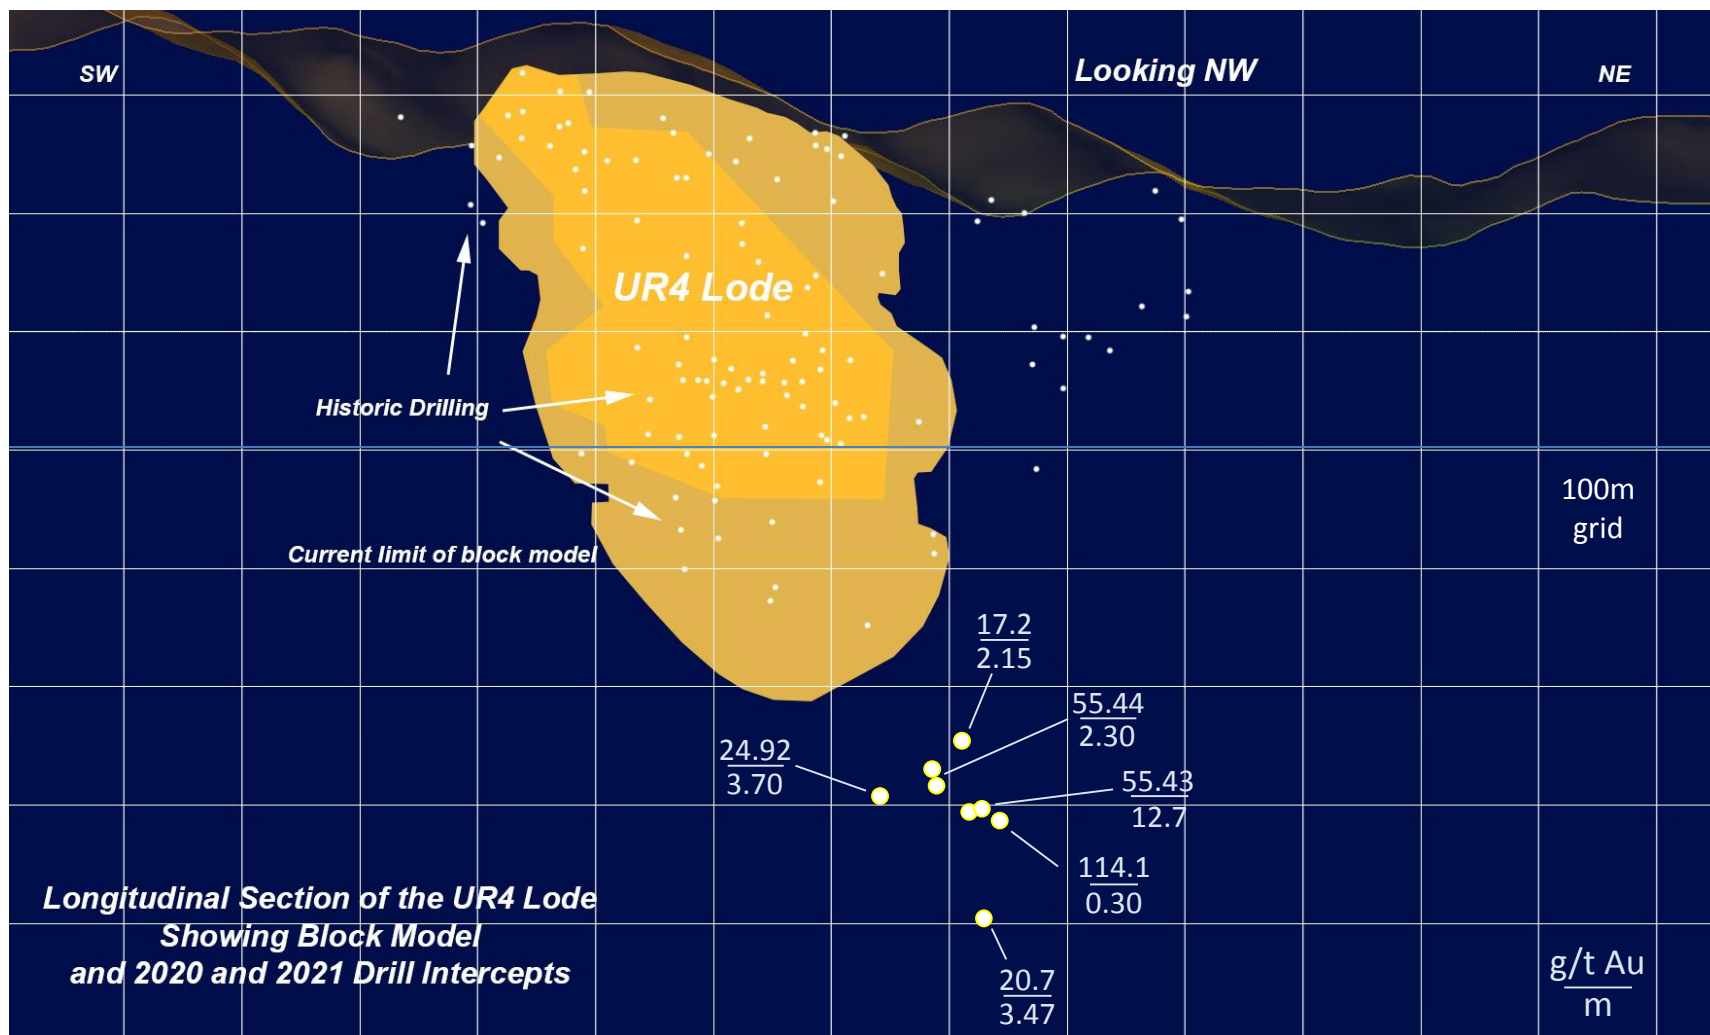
SW

Looking NW

NE

UR4 Lode

Historic Drilling

Current limit of block model

100m grid

$\frac{17.2}{2.15}$

$\frac{55.44}{2.30}$

$\frac{24.92}{3.70}$

$\frac{55.43}{12.7}$

$\frac{114.1}{0.30}$

$\frac{20.7}{3.47}$

Longitudinal Section of the UR4 Lode Showing Block Model and 2020 and 2021 Drill Intercepts

$\frac{g/t\ Au}{m}$